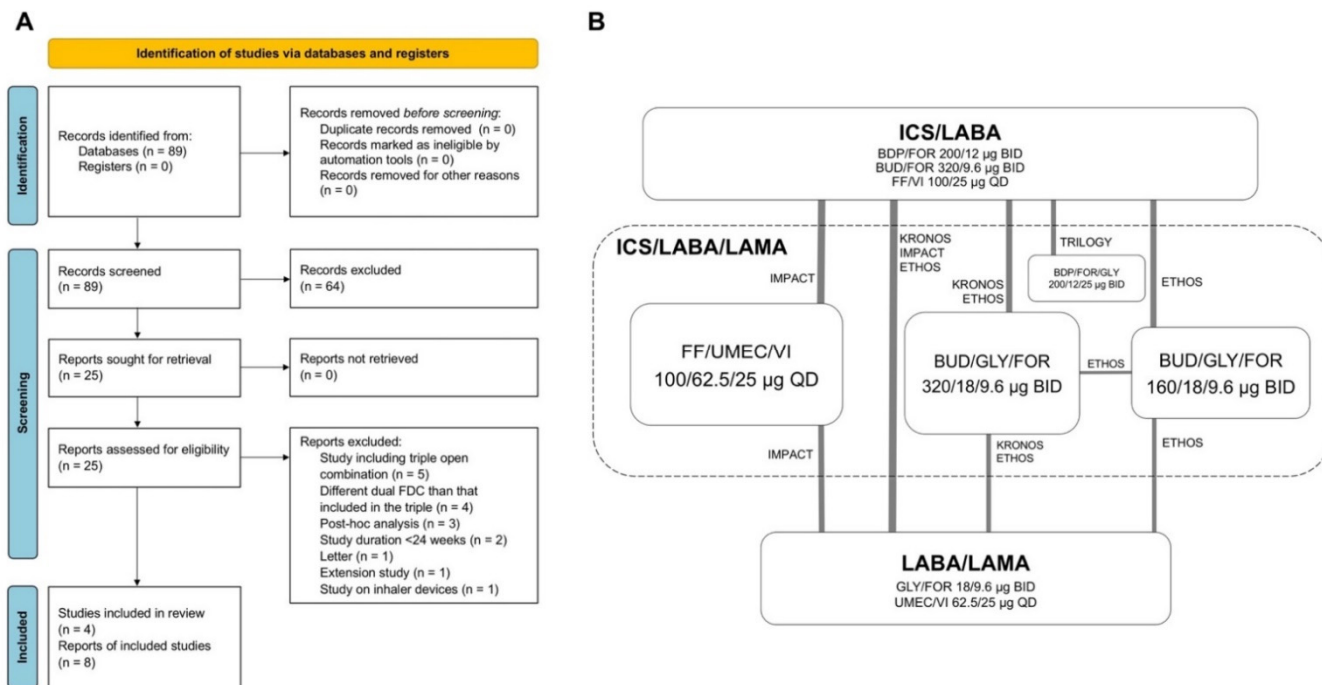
A

Identification of studies via databases and registers

Identification

Records identified from:
Databases (n = 89)
Registers (n = 0)

Records removed *before screening*:
Duplicate records removed (n = 0)
Records marked as ineligible by automation tools (n = 0)
Records removed for other reasons (n = 0)

Screening

Records screened (n = 89)

Records excluded (n = 64)

Reports sought for retrieval (n = 25)

Reports not retrieved (n = 0)

Reports assessed for eligibility (n = 25)

Reports excluded:
Study including triple open combination (n = 5)
Different dual FDC than that included in the triple (n = 4)
Post-hoc analysis (n = 3)
Study duration <24 weeks (n = 2)
Letter (n = 1)
Extension study (n = 1)
Study on inhaler devices (n = 1)

Included

Studies included in review (n = 4)
Reports of included studies (n = 8)

B

ICS/LABA
BDP/FOR 200/12 µg BID
BUD/FOR 320/9.6 µg BID
FF/VI 100/25 µg QD

ICS/LABA/LAMA

IMPACT

KRONOS
IMPACT
ETHOS

KRONOS
ETHOS

TRILOGY

BDP/FOR/GLY
200/12/25 µg BID

ETHOS

FF/UMEC/VI
100/62.5/25 µg QD

BUD/GLY/FOR
320/18/9.6 µg BID

ETHOS

BUD/GLY/FOR
160/18/9.6 µg BID

IMPACT

KRONOS
ETHOS

ETHOS

LABA/LAMA
GLY/FOR 18/9.6 µg BID
UMEC/VI 62.5/25 µg QD